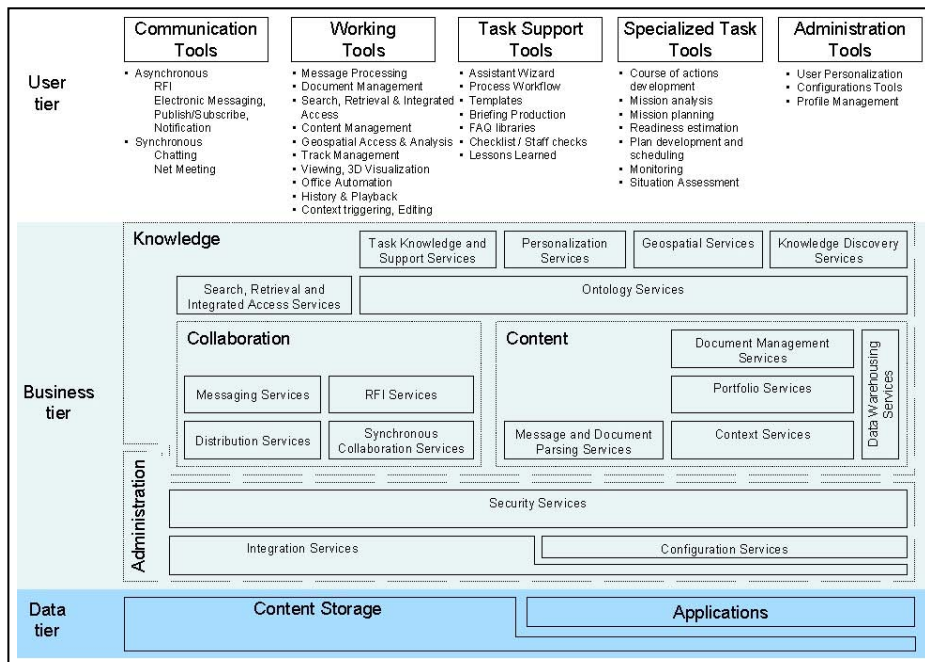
User tier

Communication Tools
• Asynchronous
RFI
Electronic Messaging, Publish/Subscribe, Notification
• Synchronous
Chatting
Net Meeting

Working Tools
• Message Processing
• Document Management
• Search, Retrieval & Integrated Access
• Content Management
• Geospatial Access & Analysis
• Track Management
• Viewing, 3D Visualization
• Office Automation
• History & Playback
• Context triggering, Editing

Task Support Tools
• Assistant Wizard
• Process Workflow
• Templates
• Briefing Production
• FAQ libraries
• Checklist / Staff checks
• Lessons Learned

Specialized Task Tools
• Course of actions development
• Mission analysis
• Mission planning
• Readiness estimation
• Plan development and scheduling
• Monitoring
• Situation Assessment

Administration Tools
• User Personalization
• Configurations Tools
• Profile Management

Business tier

Knowledge
Task Knowledge and Support Services
Personalization Services
Geospatial Services
Knowledge Discovery Services
Search, Retrieval and Integrated Access Services
Ontology Services

Collaboration
Messaging Services
RFI Services
Distribution Services
Synchronous Collaboration Services

Content
Document Management Services
Portfolio Services
Message and Document Parsing Services
Context Services
Data Warehousing Services

Administration
Security Services
Integration Services
Configuration Services

Data tier
Content Storage
Applications